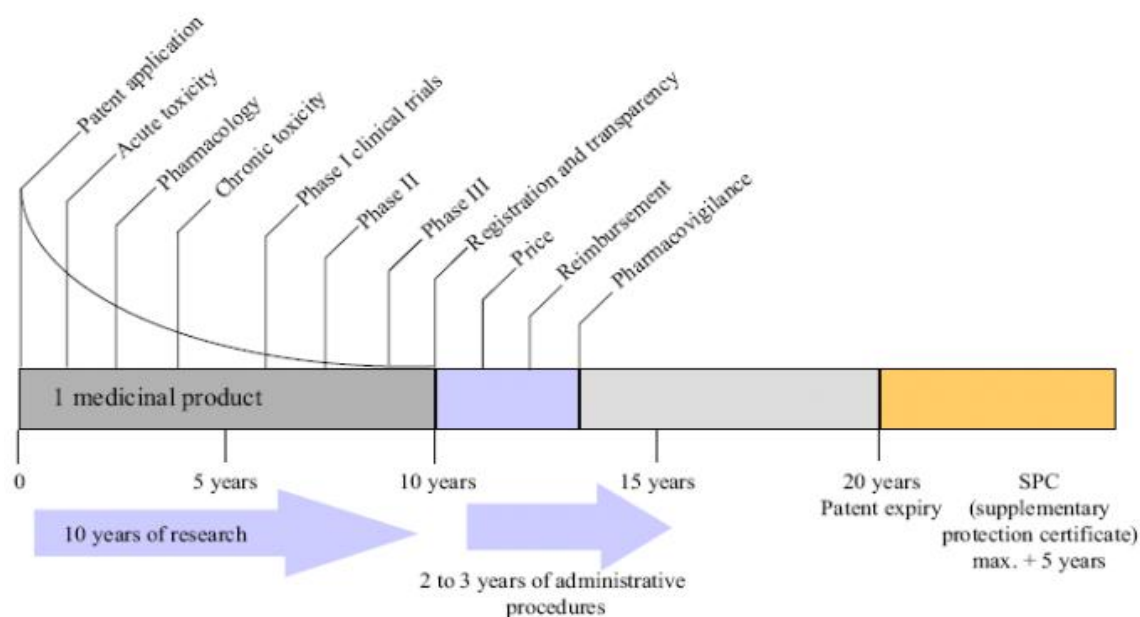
Patent application
Acute toxicity
Pharmacology
Chronic toxicity
Phase I clinical trials
Phase II
Phase III
Registration and transparency
Price
Reimbursement
Pharmacovigilance

1 medicinal product

0
5 years
10 years
15 years
20 years
Patent expiry

SPC
(supplementary protection certificate)
max. + 5 years

10 years of research

2 to 3 years of administrative procedures